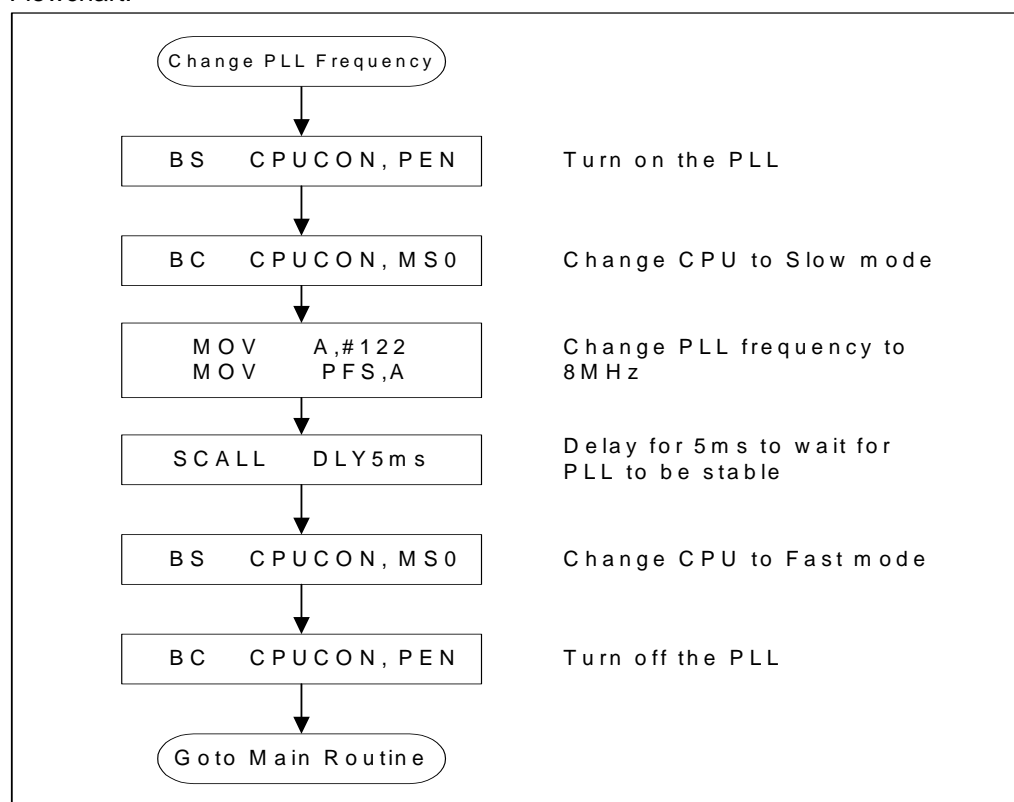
Flowchart:

Change PLL Frequency

BS CPUCON, PEN

Turn on the PLL

BC CPUCON, MS0

Change CPU to Slow mode

MOV A,#122
MOV PFS,A

Change PLL frequency to 8MHz

SCALL DLY5ms

Delay for 5ms to wait for PLL to be stable

BS CPUCON, MS0

Change CPU to Fast mode

BC CPUCON, PEN

Turn off the PLL

Goto Main Routine